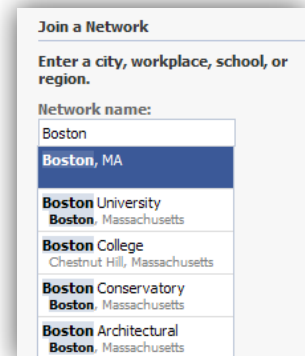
Join a Network

Enter a city, workplace, school, or region.

Network name:

Boston

Boston, MA

Boston University
Boston, Massachusetts

Boston College
Chestnut Hill, Massachusetts

Boston Conservatory
Boston, Massachusetts

Boston Architectural
Boston, Massachusetts